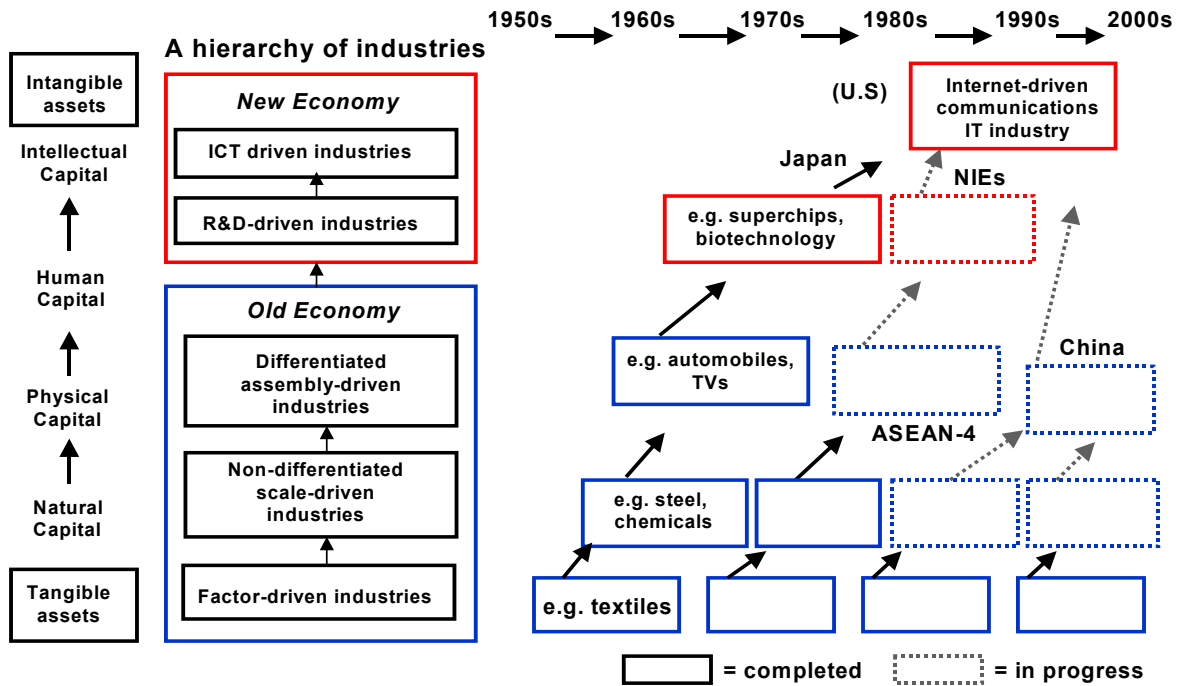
1950s 1960s 1970s 1980s 1990s 2000s

Intangible assets

Intellectual Capital

Human Capital

Physical Capital

Natural Capital

Tangible assets

A hierarchy of industries

New Economy

ICT driven industries

R&D-driven industries

Old Economy

Differentiated assembly-driven industries

Non-differentiated scale-driven industries

Factor-driven industries

(U.S)

Internet-driven communications IT industry

Japan

NIEs

e.g. superchips, biotechnology

e.g. automobiles, TVs

China

ASEAN-4

e.g. steel, chemicals

e.g. textiles

= completed

= in progress